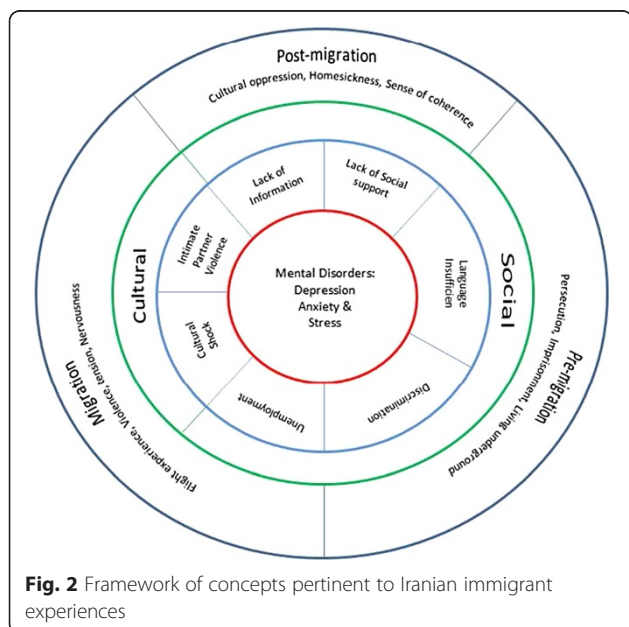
Post-migration

Cultural oppression, Homesickness, Sense of coherence

Pre-migration

Persecution, Imprisonment, Living underground

Migration

Flight experience, Violence, tension, Nervousness

Cultural

Social

Lack of Information

Lack of Social support

Language Insufficien

Discrimination

Unemployment

Cultural Shock

Intimate Partner Violence

Mental Disorders: Depression Anxiety & Stress

**Fig. 2** Framework of concepts pertinent to Iranian immigrant experiences